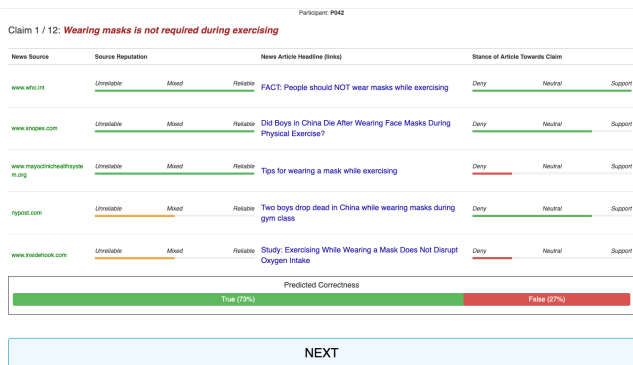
Participant: P042

Claim 1 / 12: Wearing masks is not required during exercising

| News Source | Source Reputation | News Article Headline (links) | Stance of Article Towards Claim |
|---|---|---|---|
| www.who.int | Unreliable Mixed Reliable | FACT: People should NOT wear masks while exercising | Deny Neutral Support |
| www.snopes.com | Unreliable Mixed Reliable | Did Boys in China Die After Wearing Face Masks During Physical Exercise? | Deny Neutral Support |
| www.mayoclinichealthsystem.org | Unreliable Mixed Reliable | Tips for wearing a mask while exercising | Deny Neutral Support |
| nypost.com | Unreliable Mixed Reliable | Two boys drop dead in China while wearing masks during gym class | Deny Neutral Support |
| www.insidehook.com | Unreliable Mixed Reliable | Study: Exercising While Wearing a Mask Does Not Disrupt Oxygen Intake | Deny Neutral Support |

Predicted Correctness

True (73%) False (27%)

NEXT